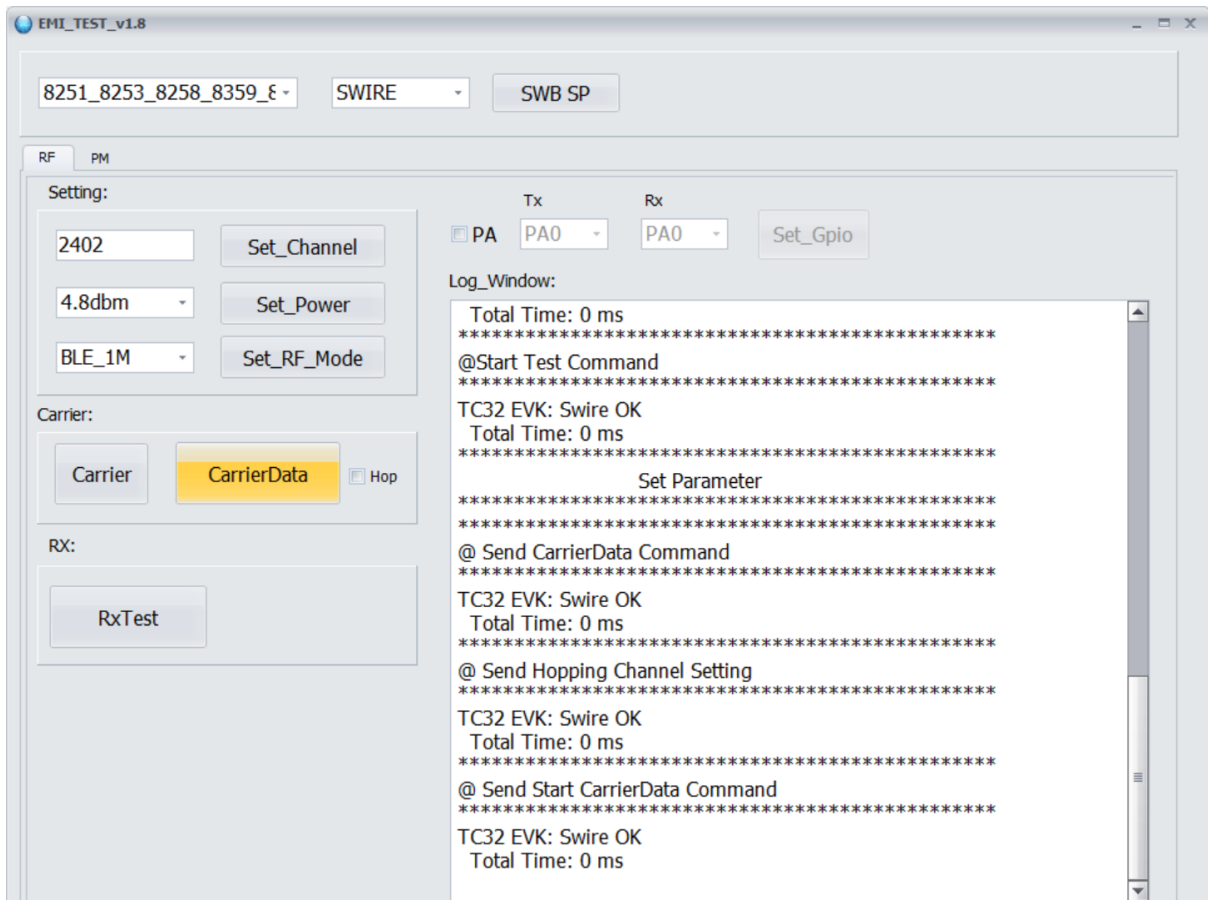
EMI_TEST_v1.8

8251_8253_8258_8359_8
SWIRE
SWB SP

RF
PM

Setting:
2402
Set_Channel
4.8dbm
Set_Power
BLE_1M
Set_RF_Mode

Carrier:
Carrier
CarrierData
Hop

RX:
RxTest

PA
Tx
PA0
Rx
PA0
Set_Gpio

Log_Window:
Total Time: 0 ms
******************************************
@Start Test Command
******************************************
TC32 EVK: Swire OK
Total Time: 0 ms
******************************************
Set Parameter
******************************************
******************************************
@ Send CarrierData Command
******************************************
TC32 EVK: Swire OK
Total Time: 0 ms
******************************************
@ Send Hopping Channel Setting
******************************************
TC32 EVK: Swire OK
Total Time: 0 ms
******************************************
@ Send Start CarrierData Command
******************************************
TC32 EVK: Swire OK
Total Time: 0 ms